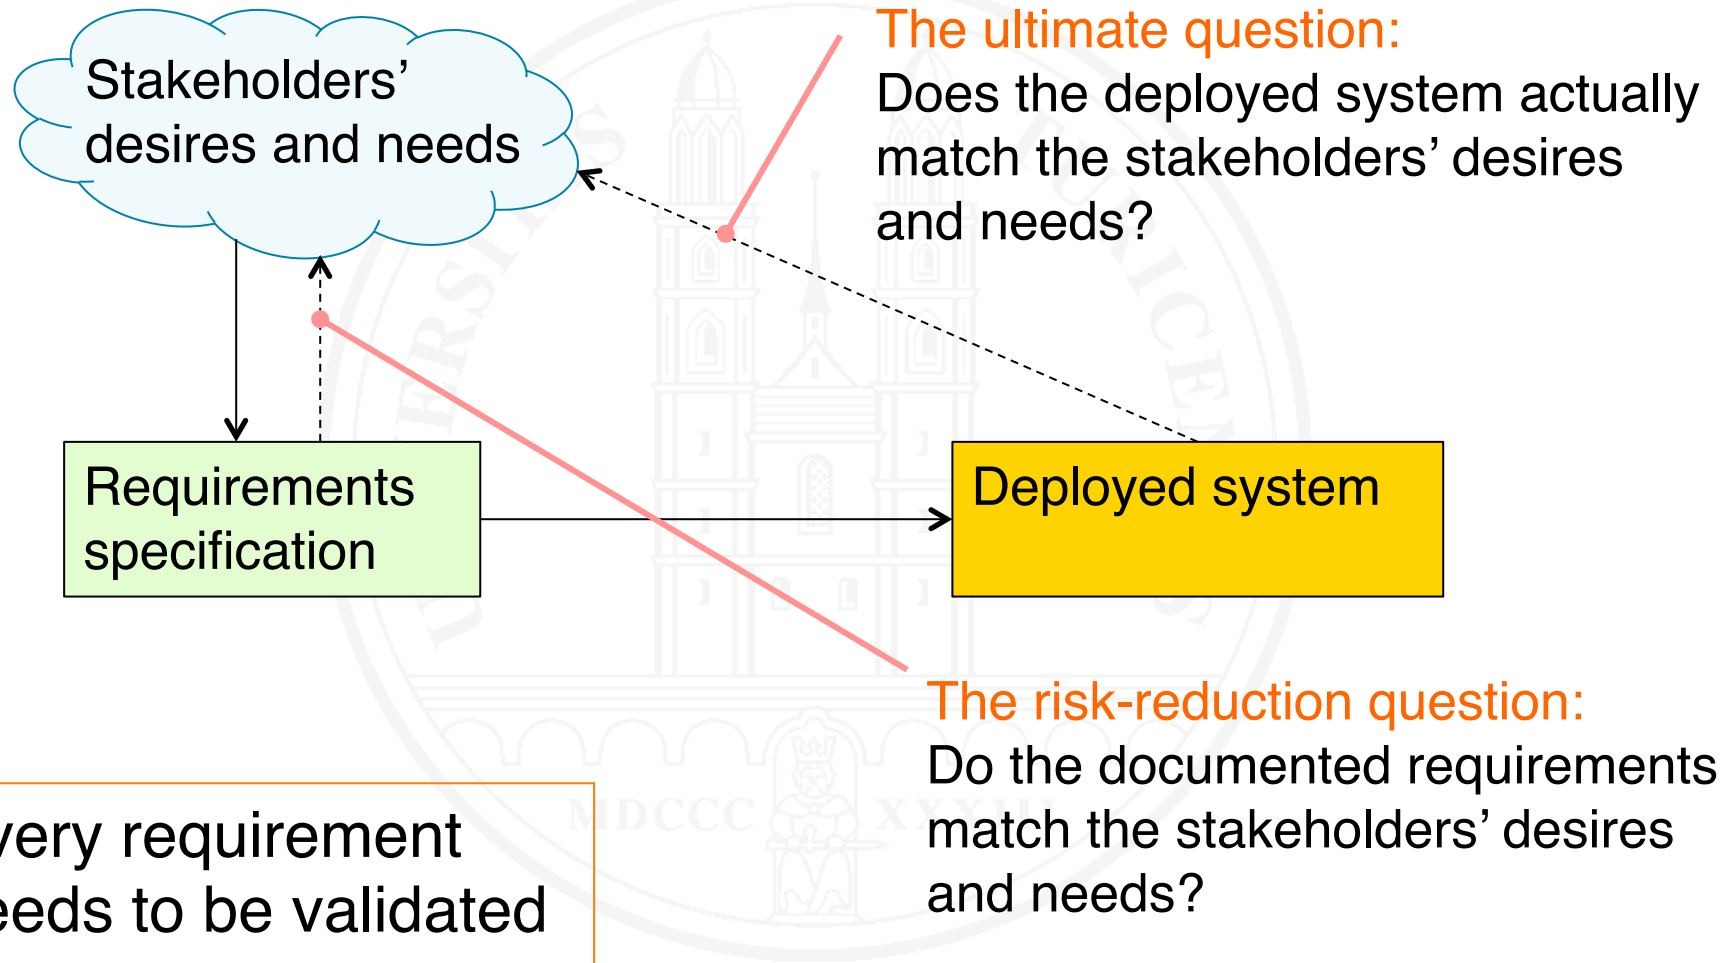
Stakeholders' desires and needs

The ultimate question:
Does the deployed system actually match the stakeholders' desires and needs?

Requirements specification

Deployed system

The risk-reduction question:
Do the documented requirements match the stakeholders' desires and needs?

very requirement
eeds to be validated